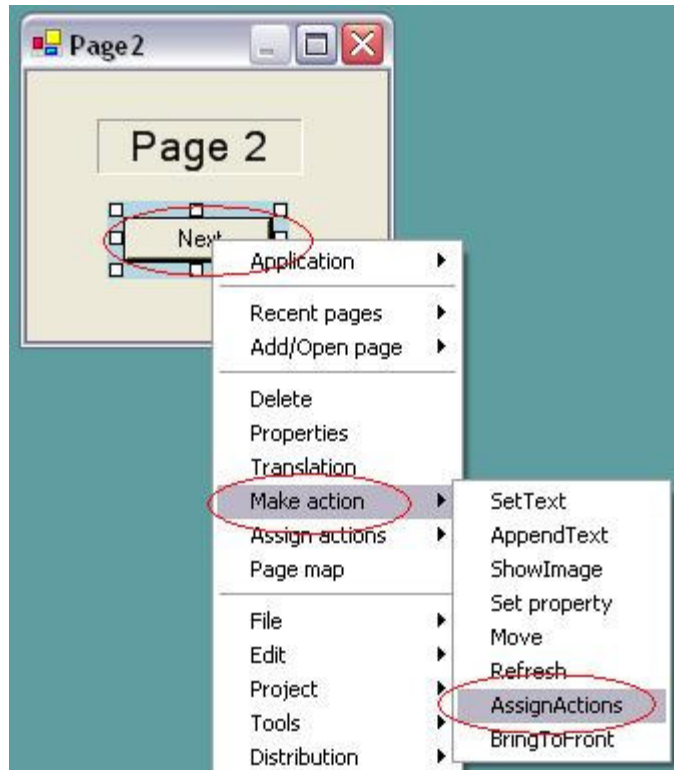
Page2

Page 2

Next

Application

Recent pages
Add/Open page

Delete
Properties
Translation
Make action
Assign actions
Page map

File
Edit
Project
Tools
Distribution

SetText
AppendText
ShowImage
Set property
Move
Refresh
AssignActions
BringToFront